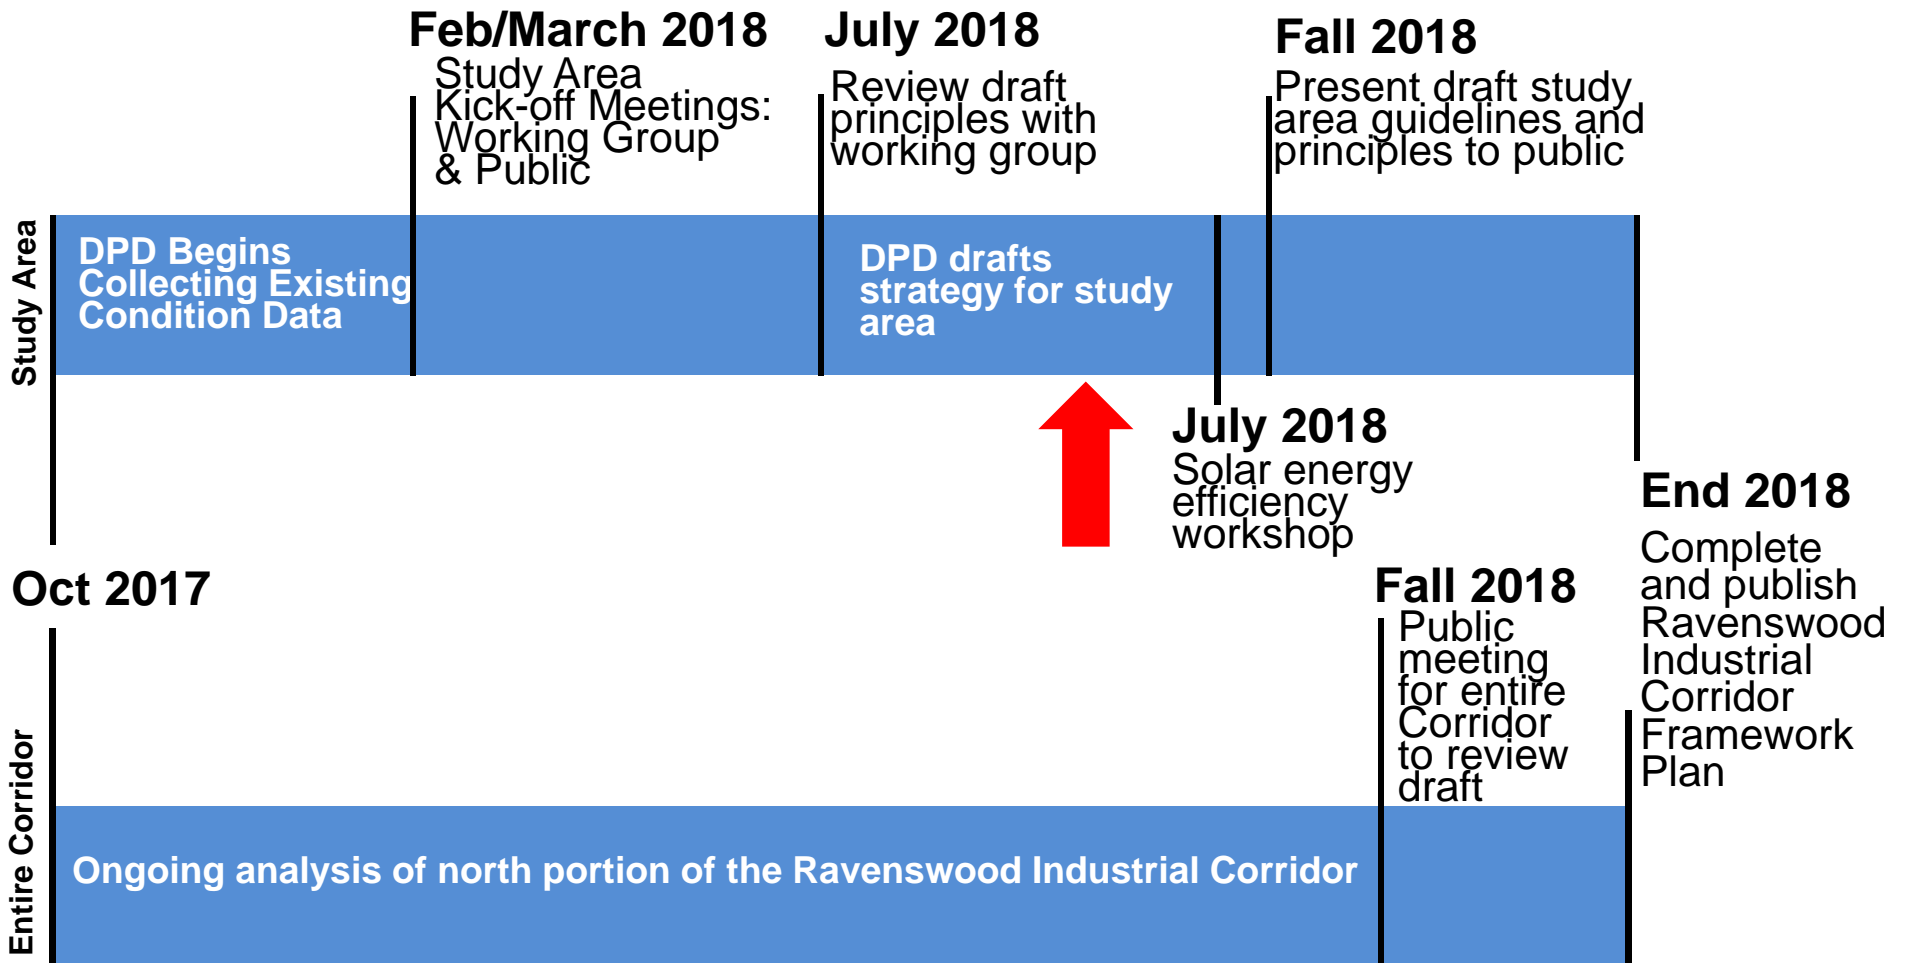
Feb/March 2018
Study Area Kick-off Meetings: Working Group & Public

July 2018
Review draft principles with working group

Fall 2018
Present draft study area guidelines and principles to public

Study Area

DPD Begins Collecting Existing Condition Data

DPD drafts strategy for study area

July 2018
Solar energy efficiency workshop

End 2018
Complete and publish Ravenswood Industrial Corridor Framework Plan

Oct 2017

Fall 2018
Public meeting for entire Corridor to review draft

Entire Corridor

Ongoing analysis of north portion of the Ravenswood Industrial Corridor